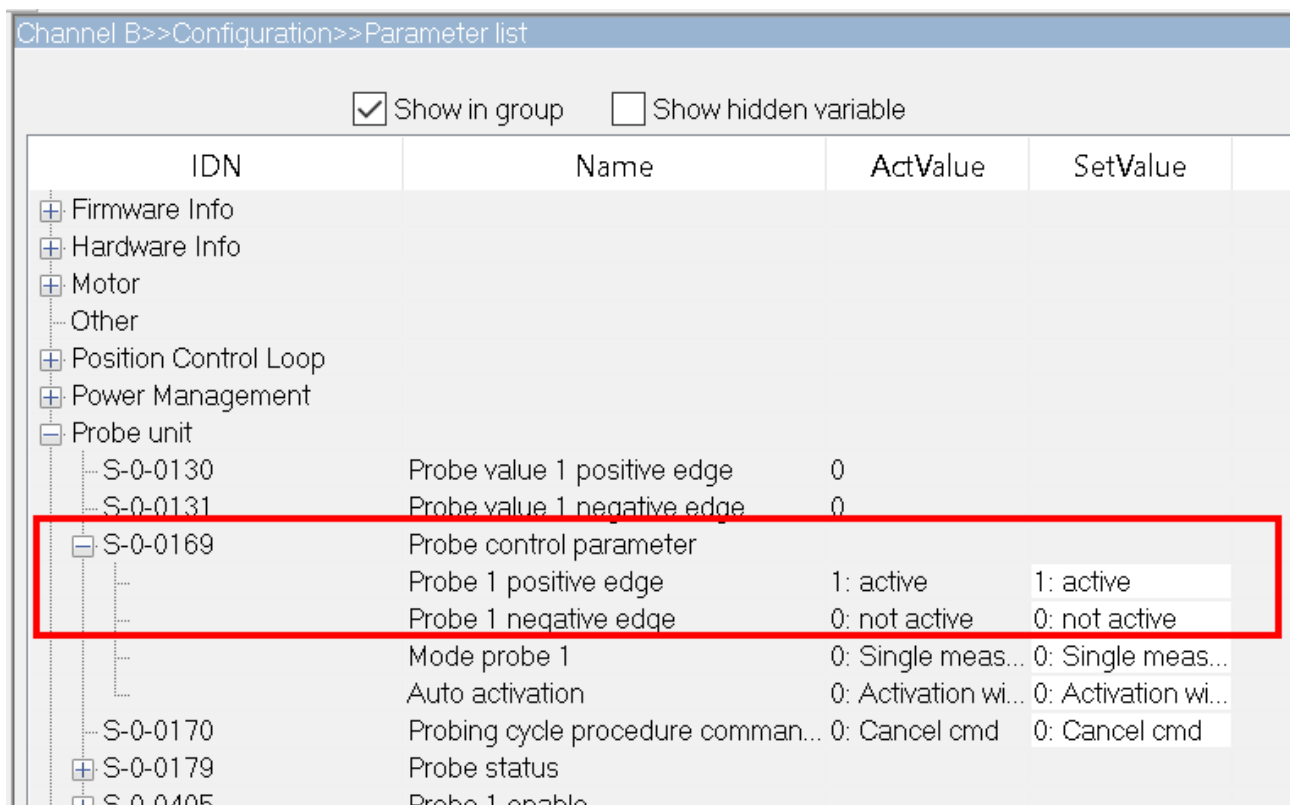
Channel B>>Configuration>>Parameter list

Show in group Show hidden variable

| IDN | Name | ActValue | SetValue |
|---|---|---|---|
| Firmware Info | | | |
| Hardware Info | | | |
| Motor | | | |
| Other | | | |
| Position Control Loop | | | |
| Power Management | | | |
| Probe unit | | | |
| S-0-0130 | Probe value 1 positive edge | 0 | |
| S-0-0131 | Probe value 1 negative edge | 0 | |
| S-0-0169 | Probe control parameter | | |
| | Probe 1 positive edge | 1: active | 1: active |
| | Probe 1 negative edge | 0: not active | 0: not active |
| | Mode probe 1 | 0: Single meas... | 0: Single meas... |
| | Auto activation | 0: Activation wi... | 0: Activation wi... |
| S-0-0170 | Probing cycle procedure comman... | 0: Cancel cmd | 0: Cancel cmd |
| S-0-0179 | Probe status | | |
| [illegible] | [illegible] | | |